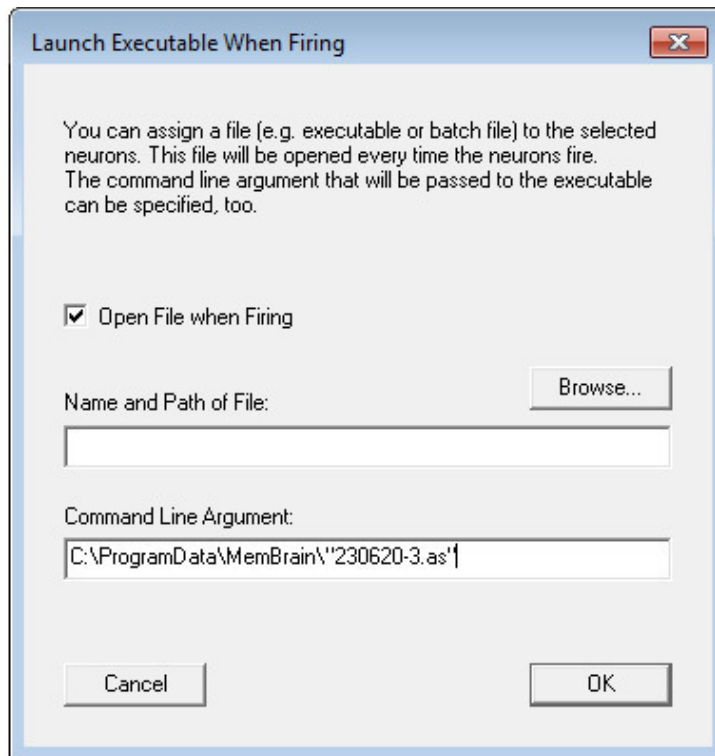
Launch Executable When Firing

You can assign a file (e.g. executable or batch file) to the selected neurons. This file will be opened every time the neurons fire. The command line argument that will be passed to the executable can be specified, too.

Open File when Firing

Browse...

Name and Path of File:

Command Line Argument:

C:\ProgramData\MemBrain\"230620-3.as"

Cancel

OK